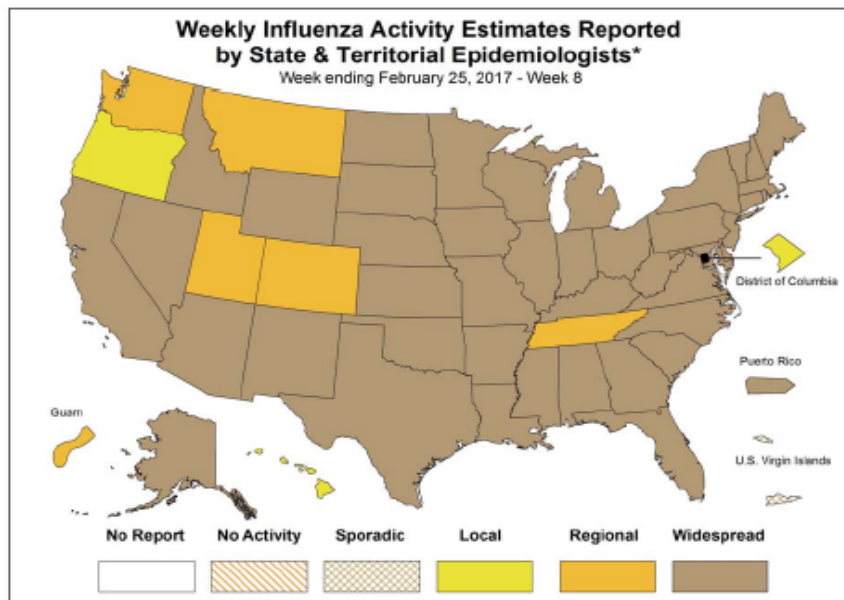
Weekly Influenza Activity Estimates Reported by State & Territorial Epidemiologists*
Week ending February 25, 2017 - Week 8

District of Columbia

Puerto Rico

Guam

U.S. Virgin Islands

No Report
No Activity
Sporadic
Local
Regional
Widespread